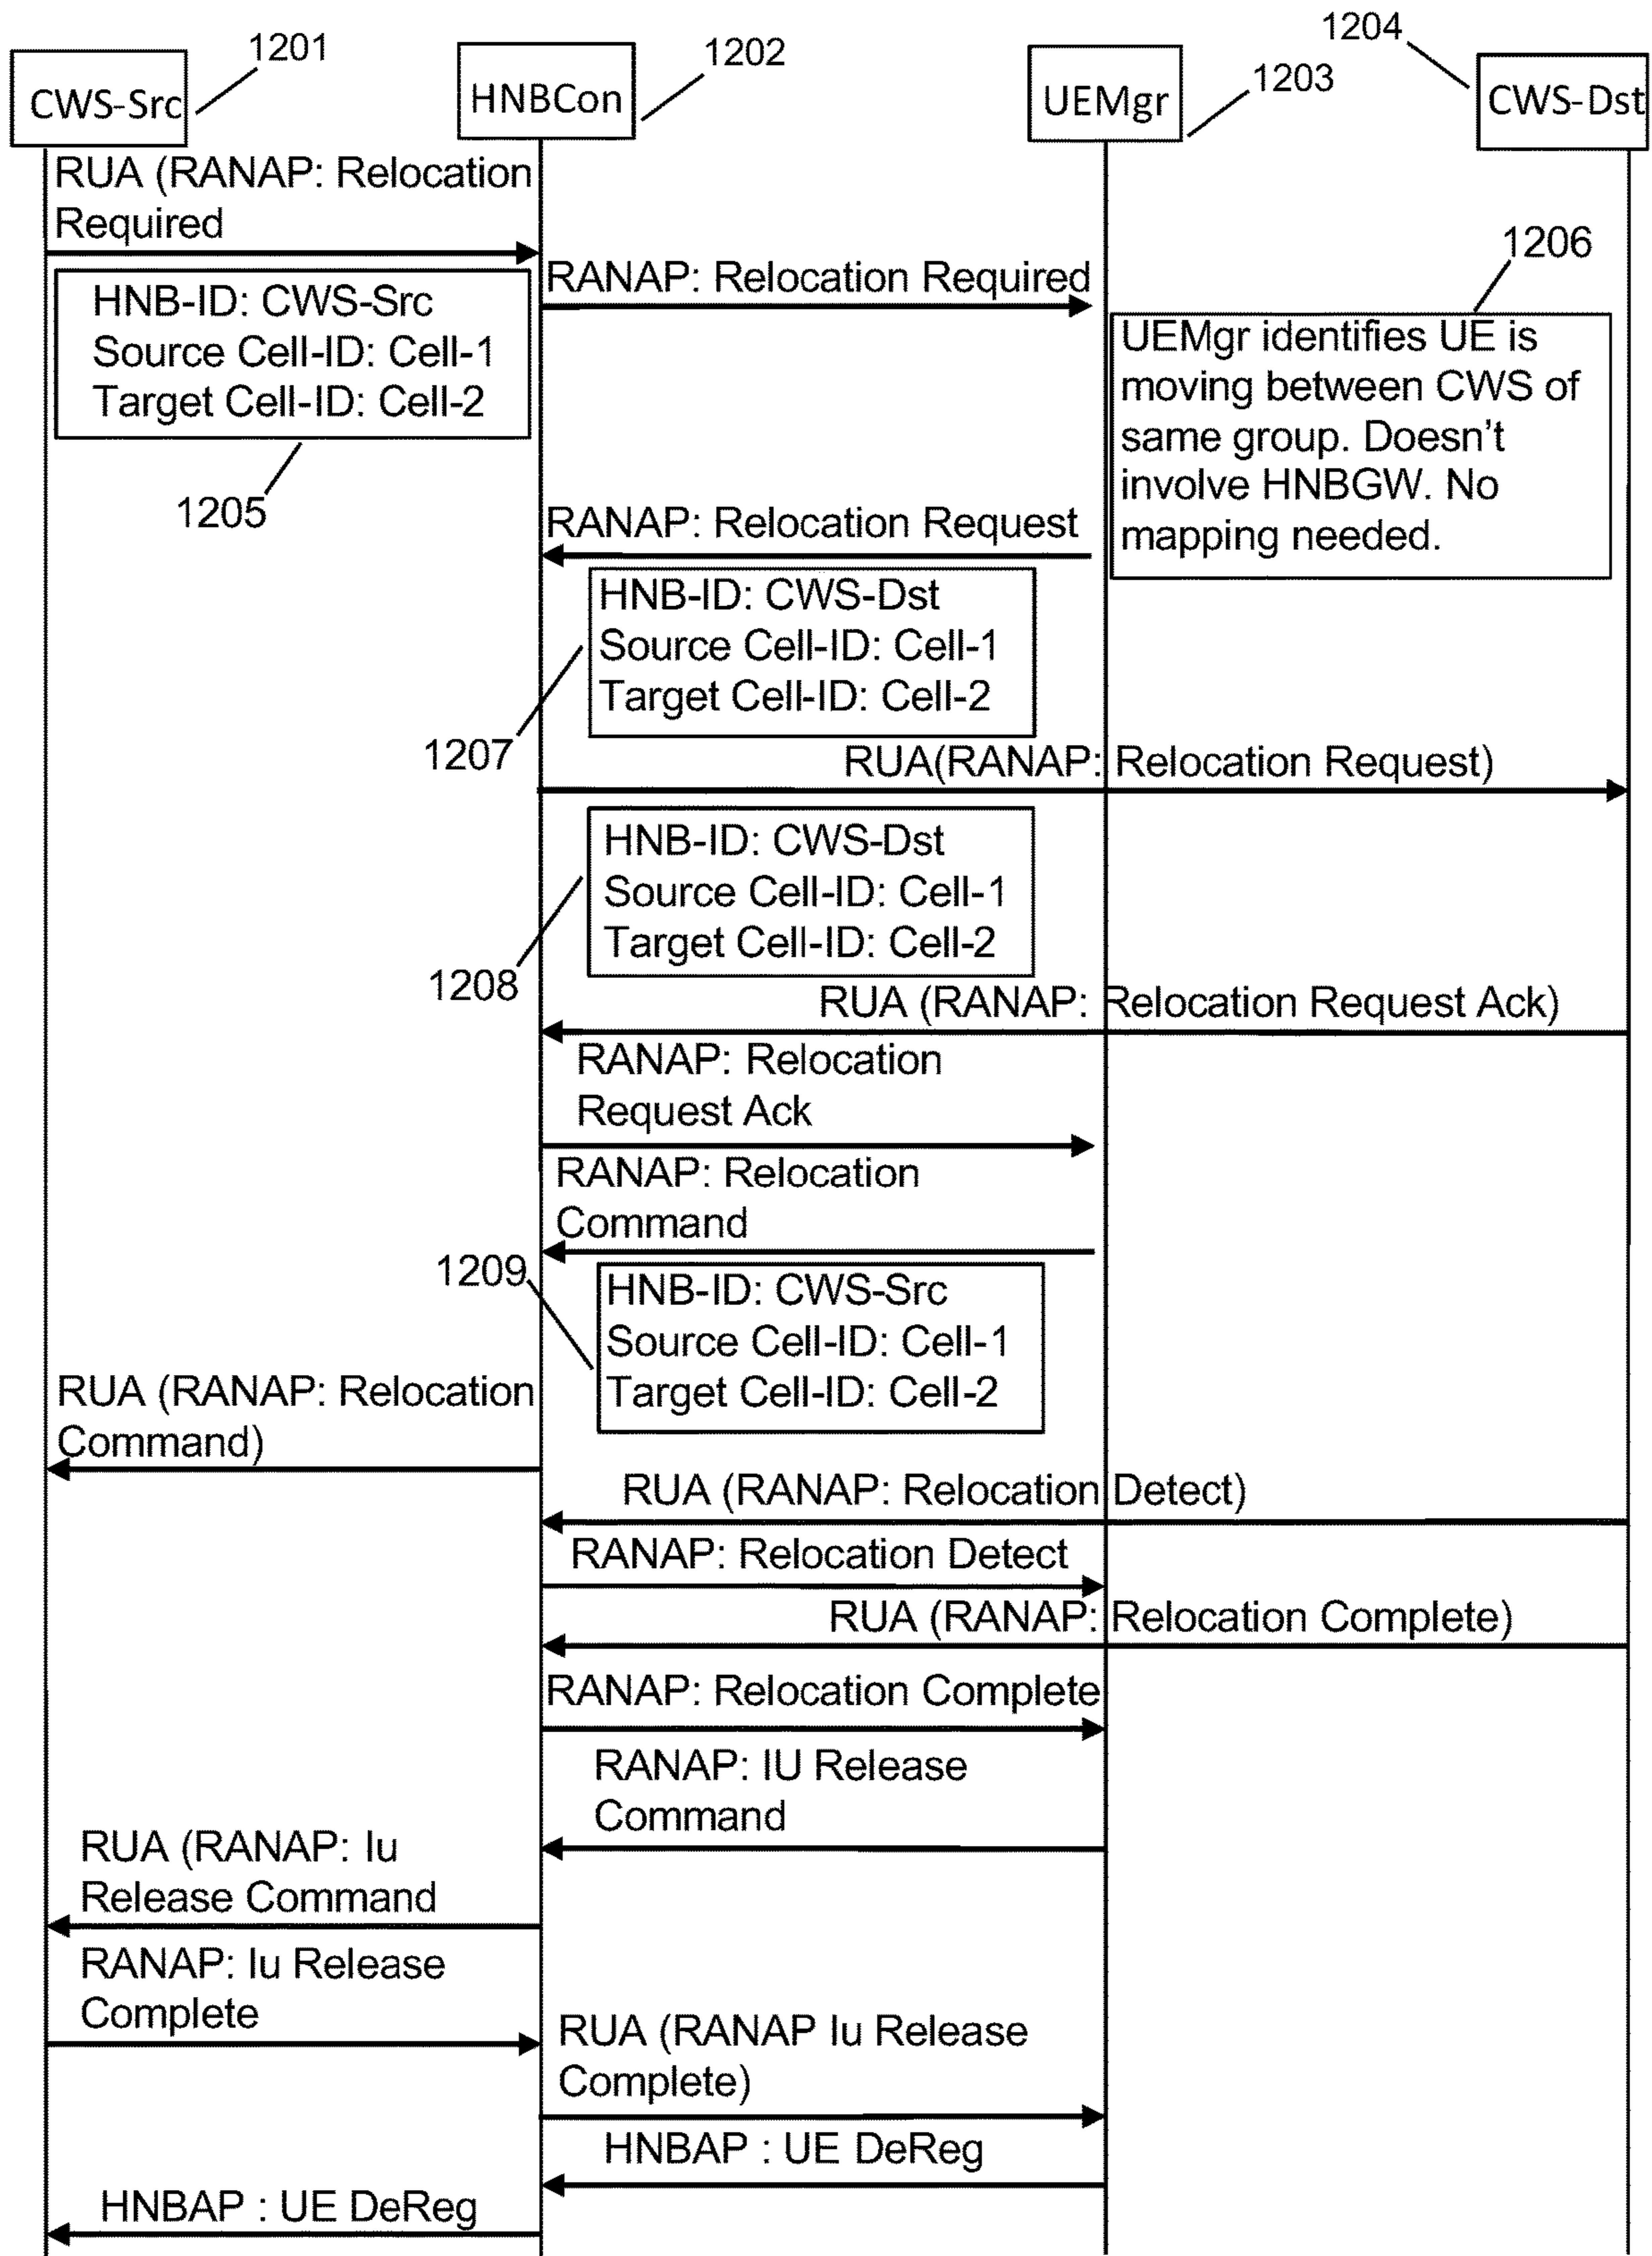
1201
CWS-Src
1202
HNBCon
1203
UEMgr
1204
CWS-Dst

RUA (RANAP: Relocation Required

HNB-ID: CWS-Src
Source Cell-ID: Cell-1
Target Cell-ID: Cell-2

1205

RANAP: Relocation Required

1206

UEMgr identifies UE is moving between CWS of same group. Doesn't involve HNBGW. No mapping needed.

RANAP: Relocation Request

HNB-ID: CWS-Dst
Source Cell-ID: Cell-1
Target Cell-ID: Cell-2

1207

RUA(RANAP: Relocation Request)

HNB-ID: CWS-Dst
Source Cell-ID: Cell-1
Target Cell-ID: Cell-2

1208

RUA (RANAP: Relocation Request Ack)

RANAP: Relocation Request Ack

RANAP: Relocation Command

1209

HNB-ID: CWS-Src
Source Cell-ID: Cell-1
Target Cell-ID: Cell-2

RUA (RANAP: Relocation Command)

RUA (RANAP: Relocation Detect)

RANAP: Relocation Detect

RUA (RANAP: Relocation Complete)

RANAP: Relocation Complete

RANAP: IU Release Command

RUA (RANAP: Iu Release Command

RANAP: Iu Release Complete

RUA (RANAP Iu Release Complete)

HNBAP : UE DeReg

HNBAP : UE DeReg